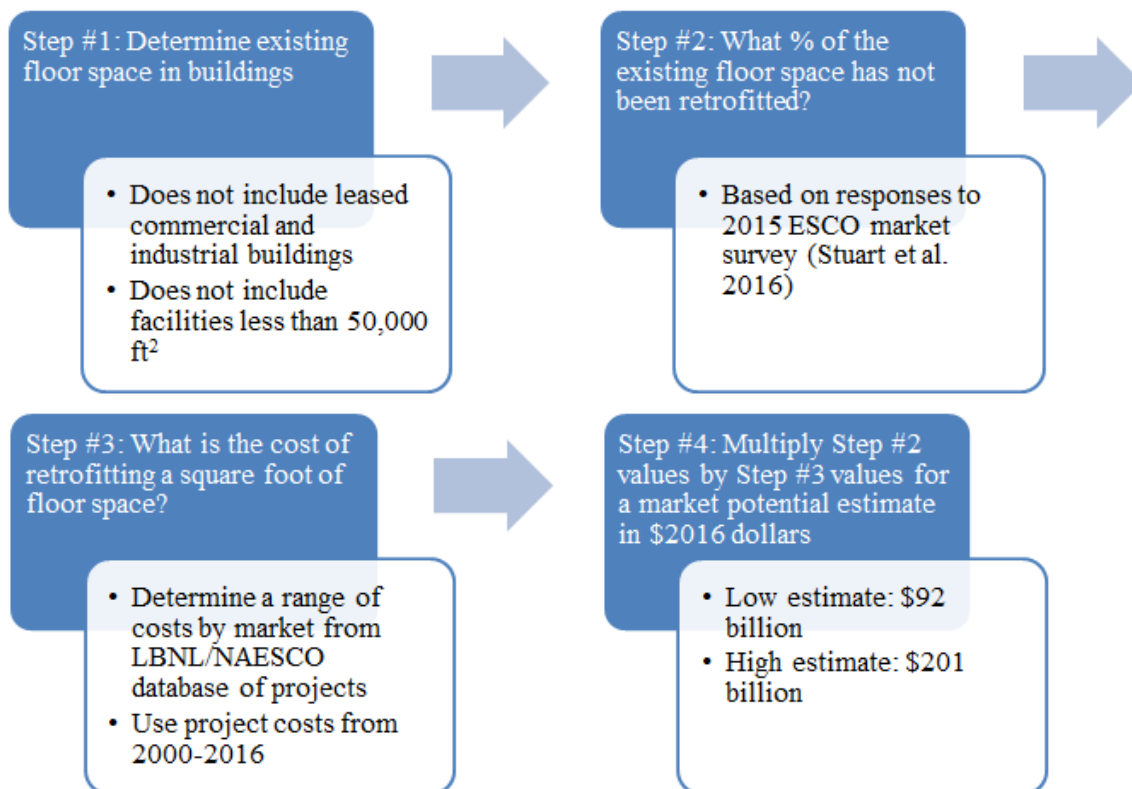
Step #1: Determine existing floor space in buildings

- Does not include leased commercial and industrial buildings
- Does not include facilities less than 50,000 ft$^2$

Step #2: What % of the existing floor space has not been retrofitted?

- Based on responses to 2015 ESCO market survey (Stuart et al. 2016)

Step #3: What is the cost of retrofitting a square foot of floor space?

- Determine a range of costs by market from LBNL/NAESCO database of projects
- Use project costs from 2000-2016

Step #4: Multiply Step #2 values by Step #3 values for a market potential estimate in \$2016 dollars

- Low estimate: \$92 billion
- High estimate: \$201 billion